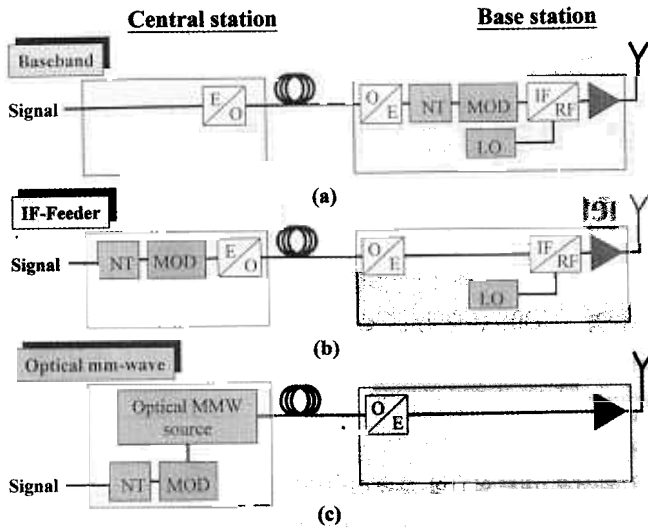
Central station

Base station

Baseband

Signal

E/O

O/E

NT

MOD

IF/RF

LO

(a)

IF-Feeder

Signal

NT

MOD

E/O

O/E

IF/RF

LO

(b)

Optical mm-wave

Optical MMW source

Signal

NT

MOD

O/E

(c)